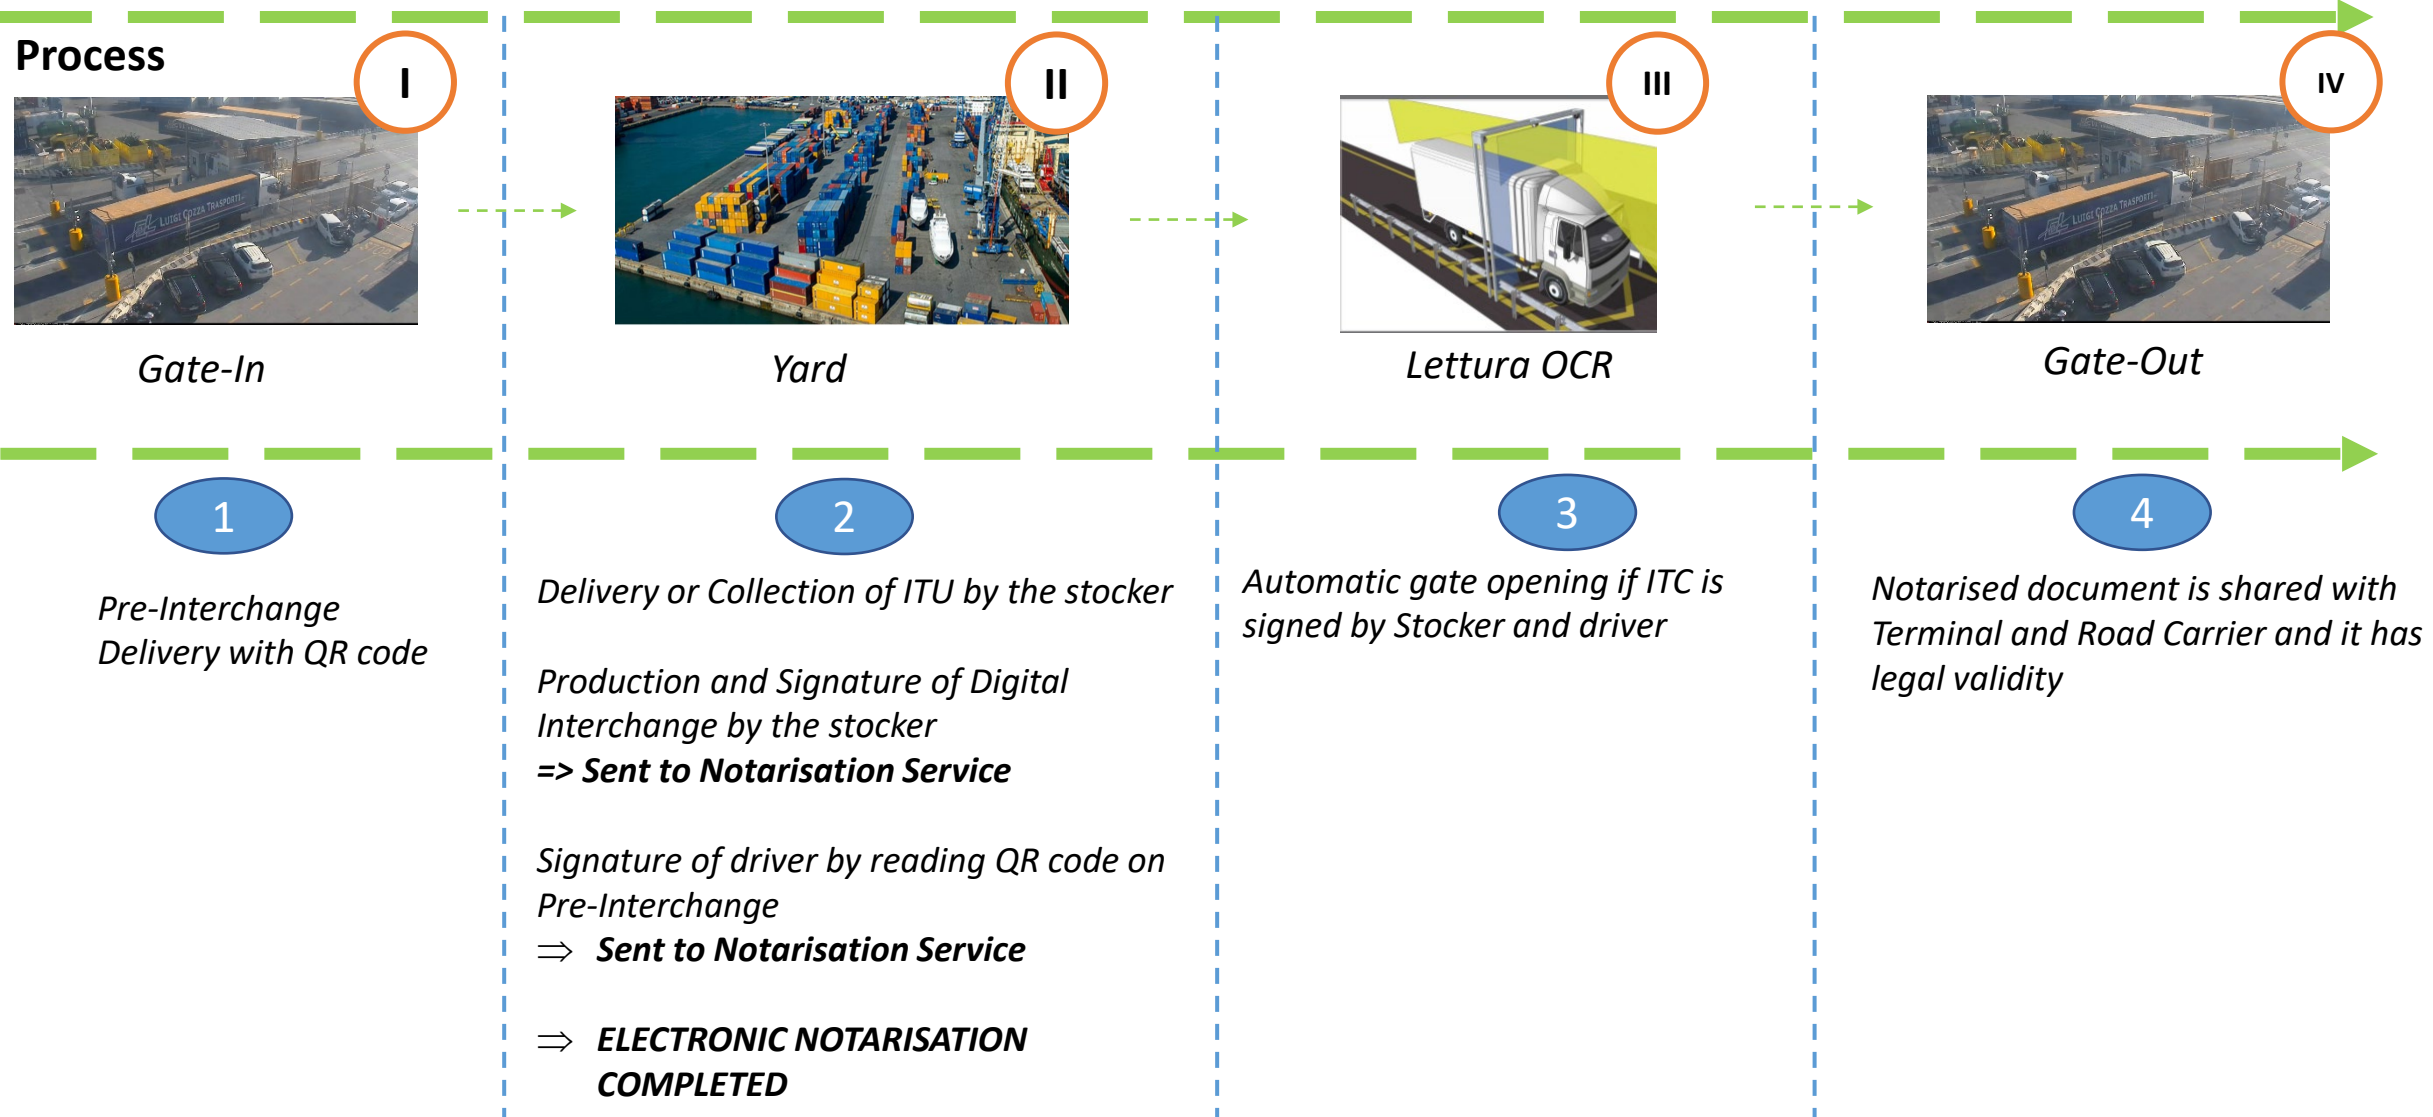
Process

I

Gate-In

II

Yard

III

Lettura OCR

IV

Gate-Out

1

Pre-Interchange Delivery with QR code

2

Delivery or Collection of ITU by the stocker

Production and Signature of Digital Interchange by the stocker
=> Sent to Notarisation Service

Signature of driver by reading QR code on Pre-Interchange
⇒ Sent to Notarisation Service

⇒ ELECTRONIC NOTARISATION COMPLETED

3

Automatic gate opening if ITC is signed by Stocker and driver

4

Notarised document is shared with Terminal and Road Carrier and it has legal validity